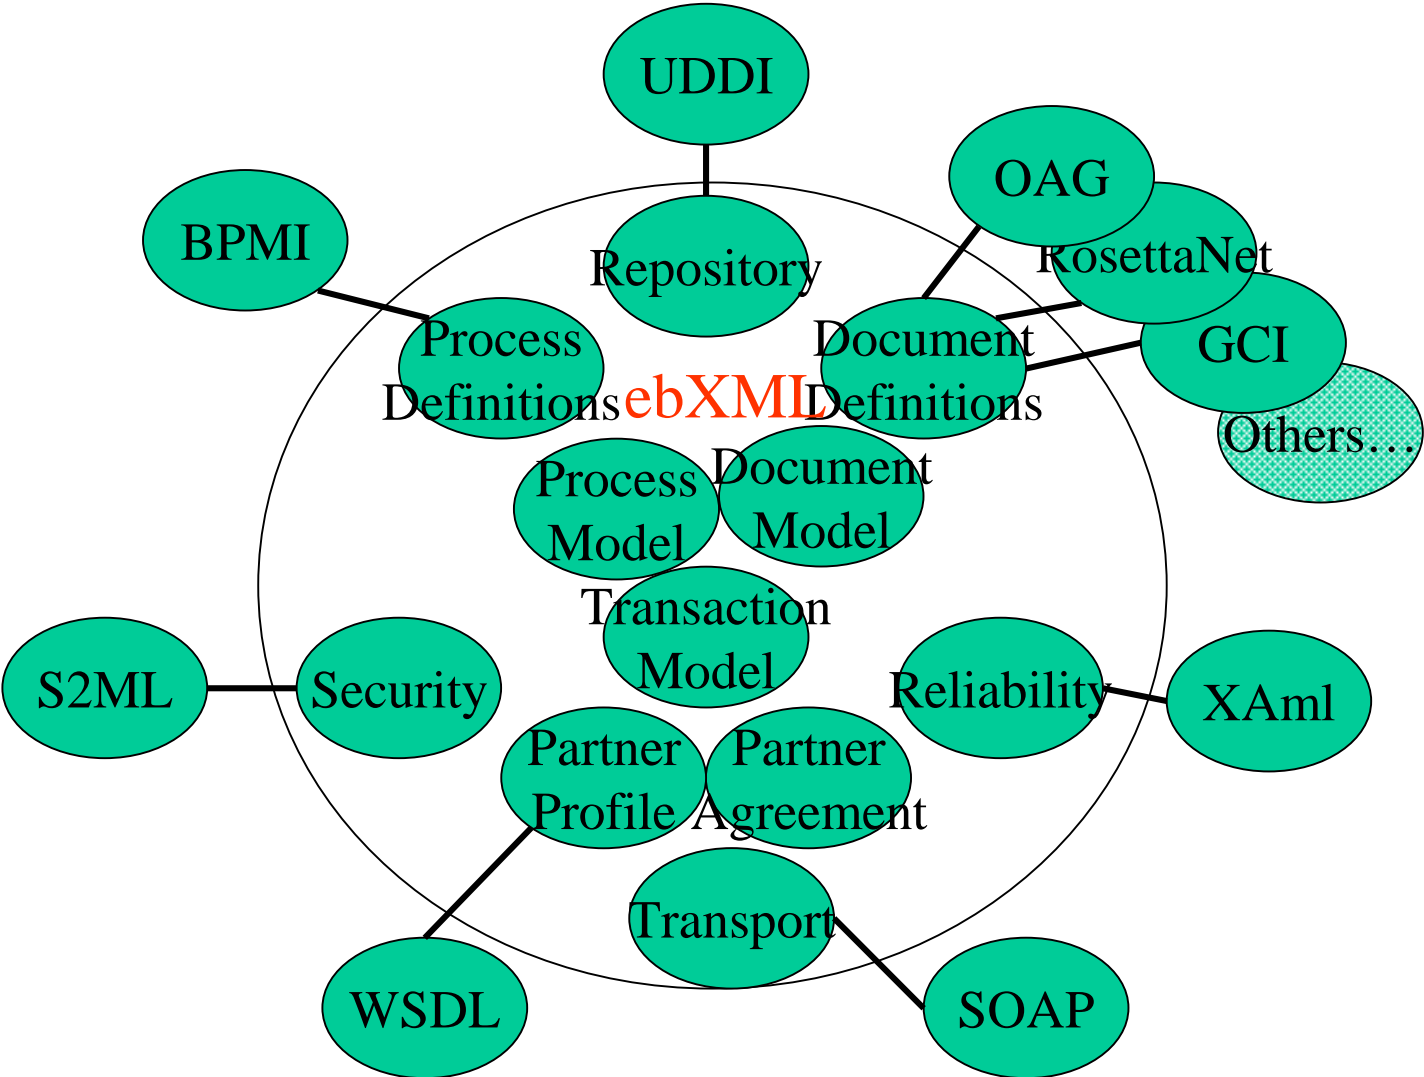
UDDI

BPMI

OAG

RosettaNet

GCI

Others…

Repository

Process Definitions

ebXML

Document Definitions

Process Model

Document Model

Transaction Model

S2ML

Security

Reliability

XAml

Partner Profile

Partner Agreement

Transport

WSDL

SOAP